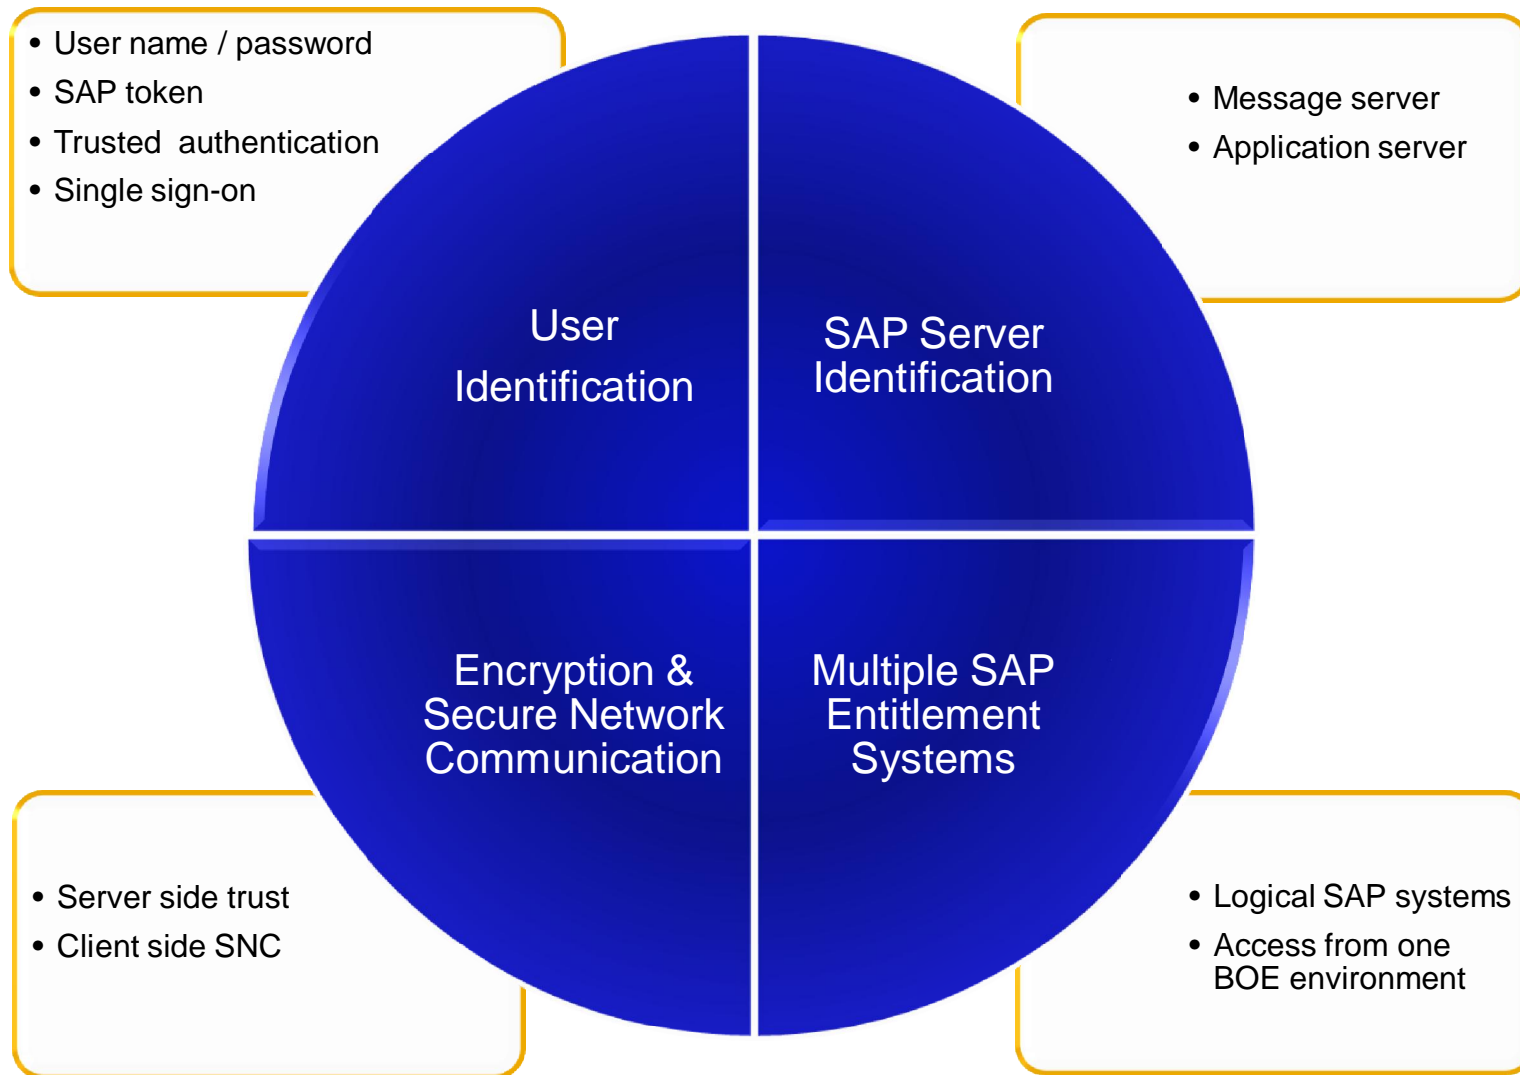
• User name / password
• SAP token
• Trusted authentication
• Single sign-on

• Message server
• Application server

User Identification

SAP Server Identification

Encryption & Secure Network Communication

Multiple SAP Entitlement Systems

• Server side trust
• Client side SNC

• Logical SAP systems
• Access from one BOE environment